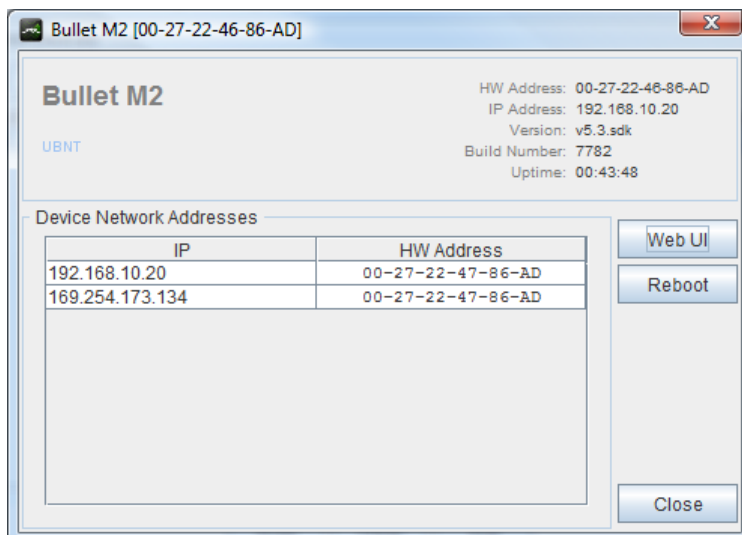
Bullet M2 [00-27-22-46-86-AD]

Bullet M2

UBNT

HW Address: 00-27-22-46-86-AD
IP Address: 192.168.10.20
Version: v5.3.sdk
Build Number: 7782
Uptime: 00:43:48

Device Network Addresses

| IP | HW Address |
|---|---|
| 192.168.10.20 | 00-27-22-47-86-AD |
| 169.254.173.134 | 00-27-22-47-86-AD |

Web UI

Reboot

Close